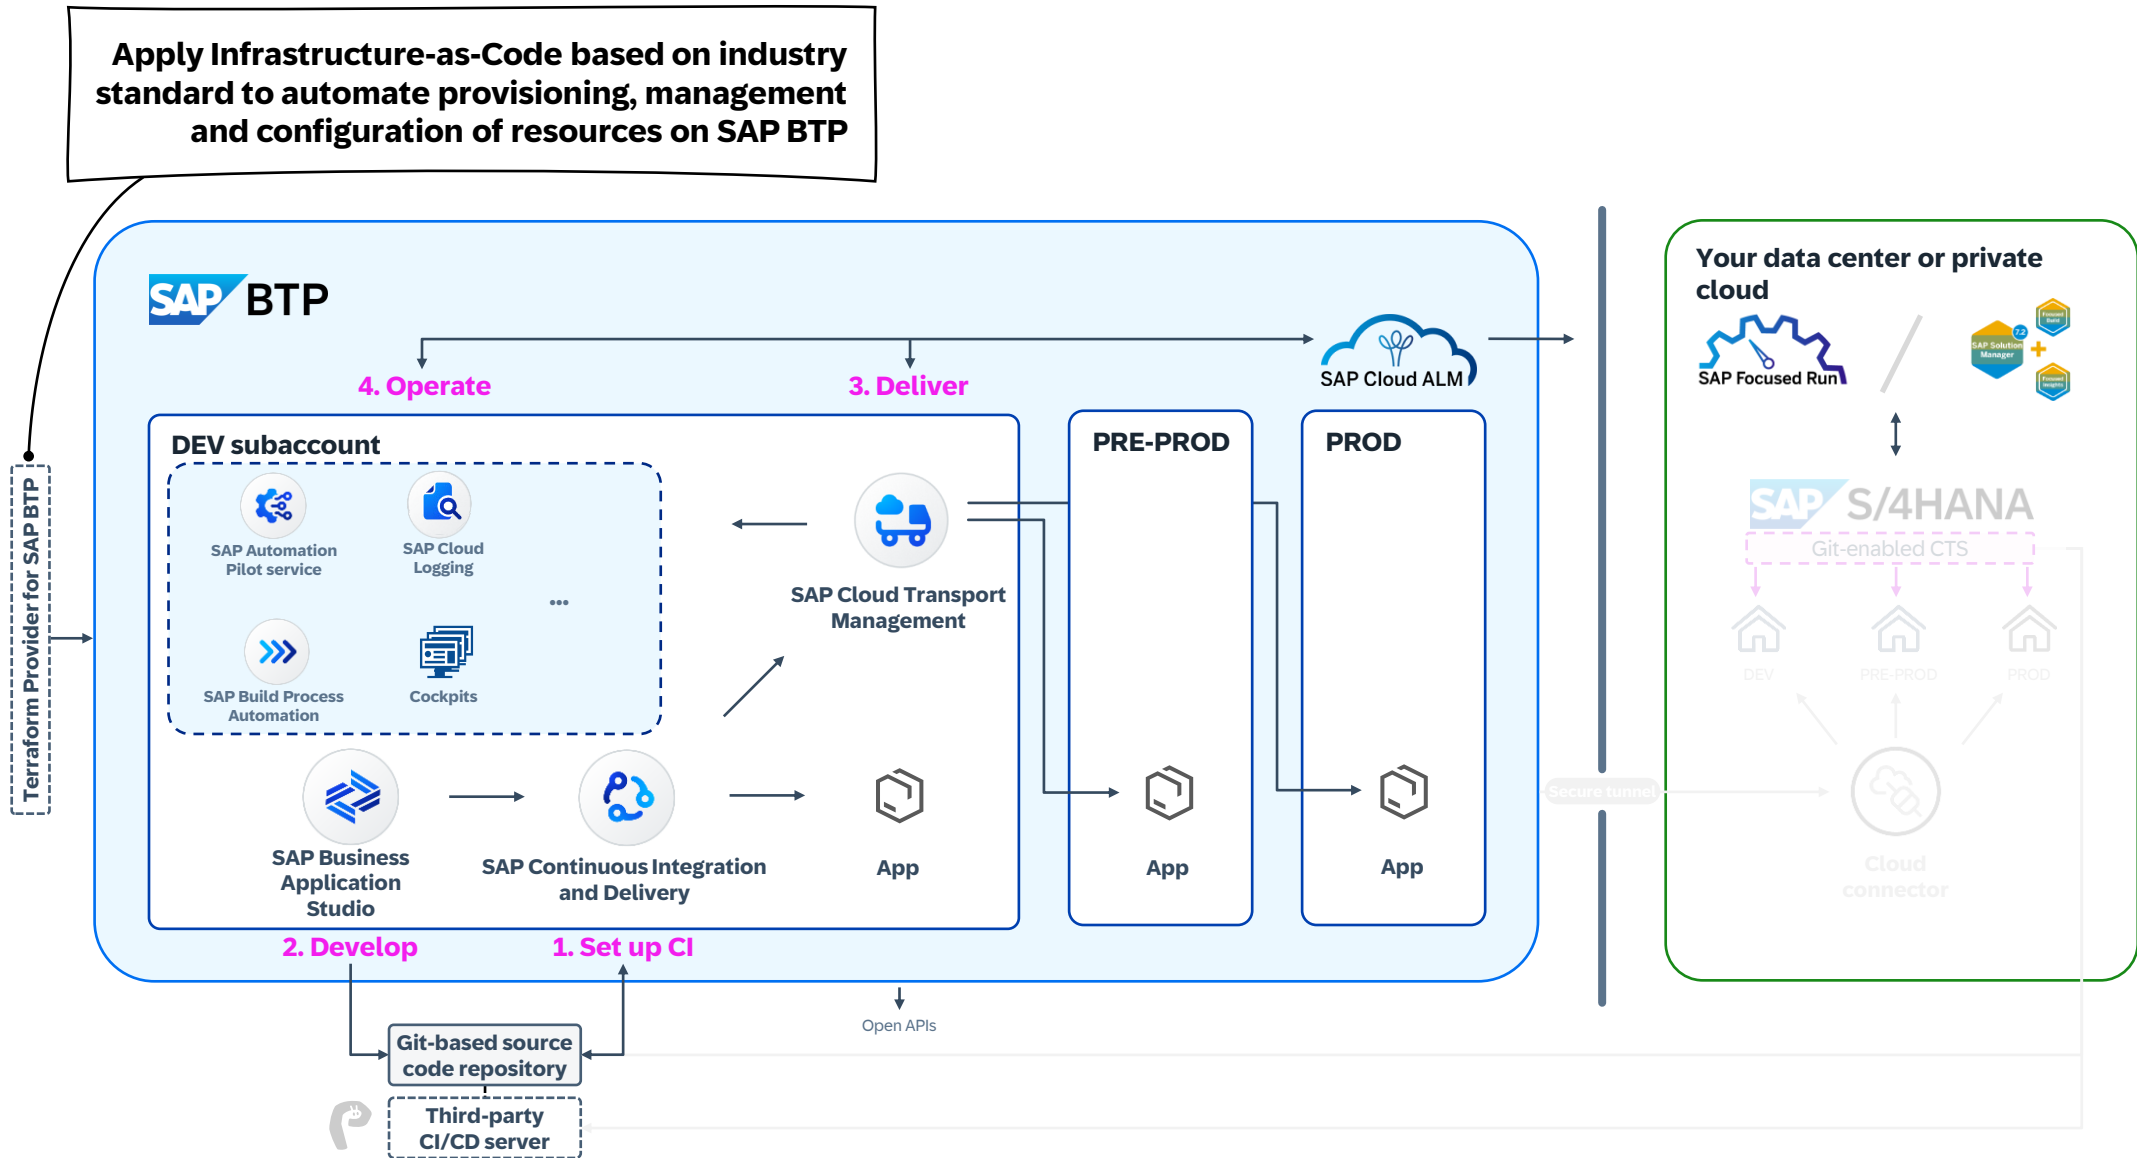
Apply Infrastructure-as-Code based on industry standard to automate provisioning, management and configuration of resources on SAP BTP

SAP BTP

Terraform Provider for SAP BTP

4. Operate

3. Deliver

SAP Cloud ALM

DEV subaccount

SAP Automation Pilot service

SAP Cloud Logging

...

SAP Build Process Automation

Cockpits

SAP Cloud Transport Management

SAP Business Application Studio

SAP Continuous Integration and Delivery

App

PRE-PROD

App

PROD

App

2. Develop

1. Set up CI

Open APIs

Git-based source code repository

Third-party CI/CD server

Your data center or private cloud

SAP Focused Run

SAP Solution Manager

SAP S/4HANA

Git-enabled CTS

DEV

PRE-PROD

PROD

Secure tunnel

Cloud connector